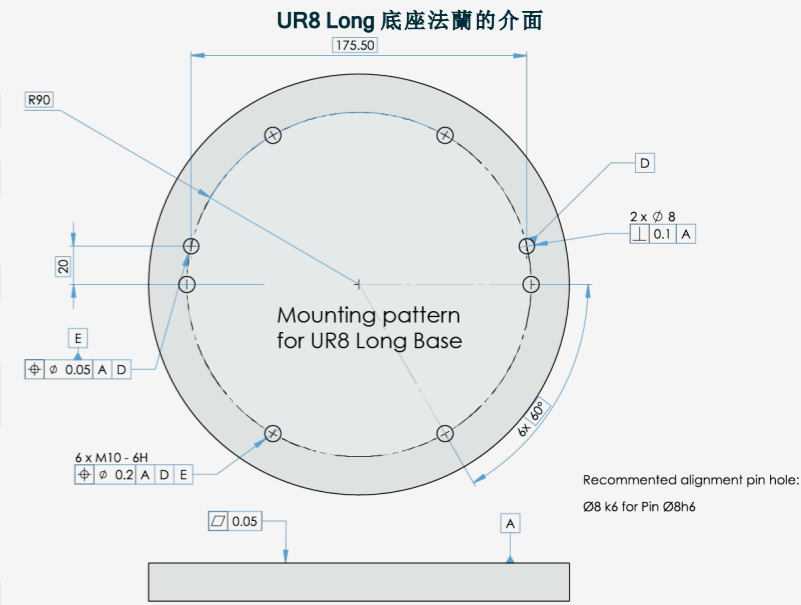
UR8 Long 底座法蘭的介面

175.50

R90

D

2 x Ø 8

| ⊥ | 0.1 | A |
|---|---|---|

20

Mounting pattern for UR8 Long Base

E

| ⌖ | Ø 0.05 | A | D |
|---|---|---|---|

6x 60°

6 x M10 - 6H

| ⌖ | Ø 0.2 | A | D | E |
|---|---|---|---|---|

Recommented alignment pin hole:

Ø8 k6 for Pin Ø8h6

| ▱ | 0.05 |
|---|---|

A